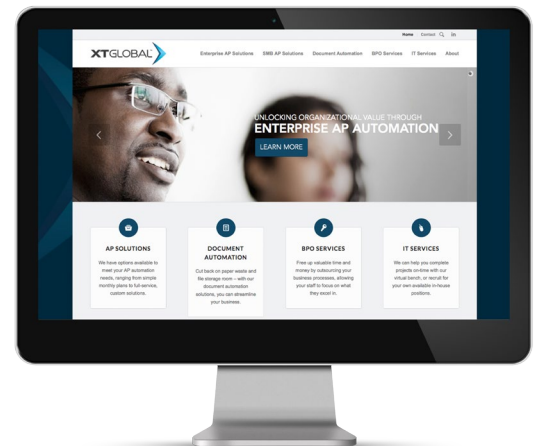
Home Contact

XTGLOBAL

Enterprise AP Solutions SMB AP Solutions Document Automation BPO Services IT Services About

UNLOCKING ORGANIZATIONAL VALUE THROUGH
ENTERPRISE AP AUTOMATION

LEARN MORE

AP SOLUTIONS

We have options available to meet your AP automation needs, ranging from simple monthly plans to full-service, custom solutions.

DOCUMENT AUTOMATION

Cut back on paper waste and file storage room – with our document automation solutions, you can streamline your business.

BPO SERVICES

Free up valuable time and money by outsourcing your business processes, allowing your staff to focus on what they excel in.

IT SERVICES

We can help you complete projects on-time with our virtual bench, or recruit for your own available in-house positions.